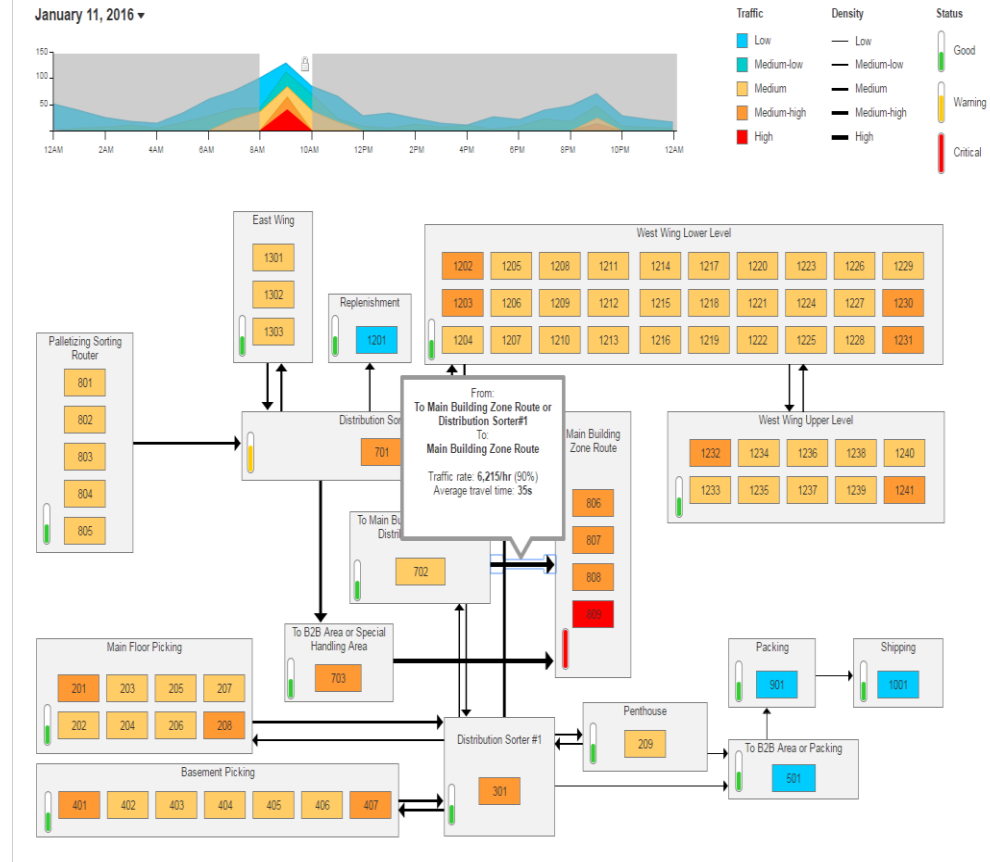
January 11, 2016

150
100
50

12AM 2AM 4AM 6AM 8AM 10AM 12PM 2PM 4PM 6PM 8PM 10PM 12AM

Traffic
Low
Medium-low
Medium
Medium-high
High

Density
Low
Medium-low
Medium
Medium-high
High

Status
Good
Warning
Critical

East Wing
1301
1302
1303

Replenishment
1201

West Wing Lower Level
1202 1205 1208 1211 1214 1217 1220 1223 1226 1229
1203 1206 1209 1212 1215 1218 1221 1224 1227 1230
1204 1207 1210 1213 1216 1219 1222 1225 1228 1231

Palletizing Sorting Router
801
802
803
804
805

Distribution Sor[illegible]
701

From:
To Main Building Zone Route or Distribution Sorter#1
To:
Main Building Zone Route
Traffic rate: 6,215/hr (90%)
Average travel time: 35s

Main Building Zone Route
806
807
808
809

West Wing Upper Level
1232 1234 1236 1238 1240
1233 1235 1237 1239 1241

To Main Bu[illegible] Distri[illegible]
702

To B2B Area or Special Handling Area
703

Main Floor Picking
201 203 205 207
202 204 206 208

Packing
901

Shipping
1001

Penthouse
209

Distribution Sorter #1
301

To B2B Area or Packing
501

Basement Picking
401 402 403 404 405 406 407